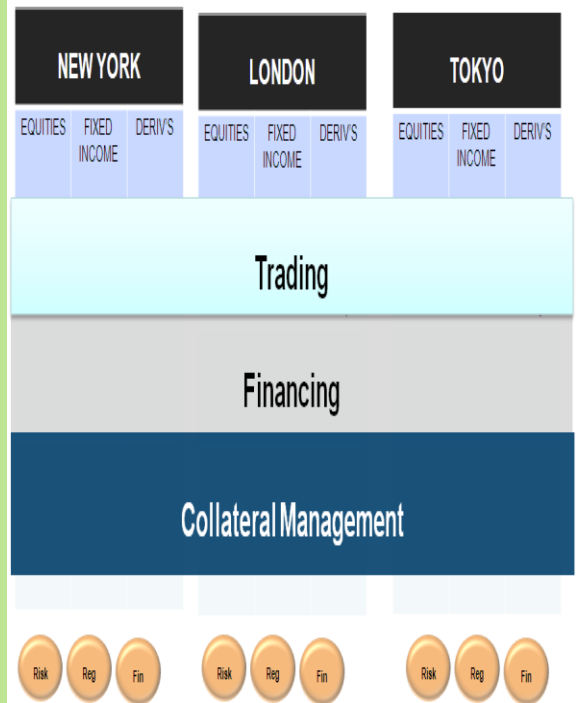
NEW YORK

EQUITIES | FIXED INCOME | DERIV'S

LONDON

EQUITIES | FIXED INCOME | DERIV'S

TOKYO

EQUITIES | FIXED INCOME | DERIV'S

Trading

Financing

Collateral Management

Risk Reg Fin

Risk Reg Fin

Risk Reg Fin